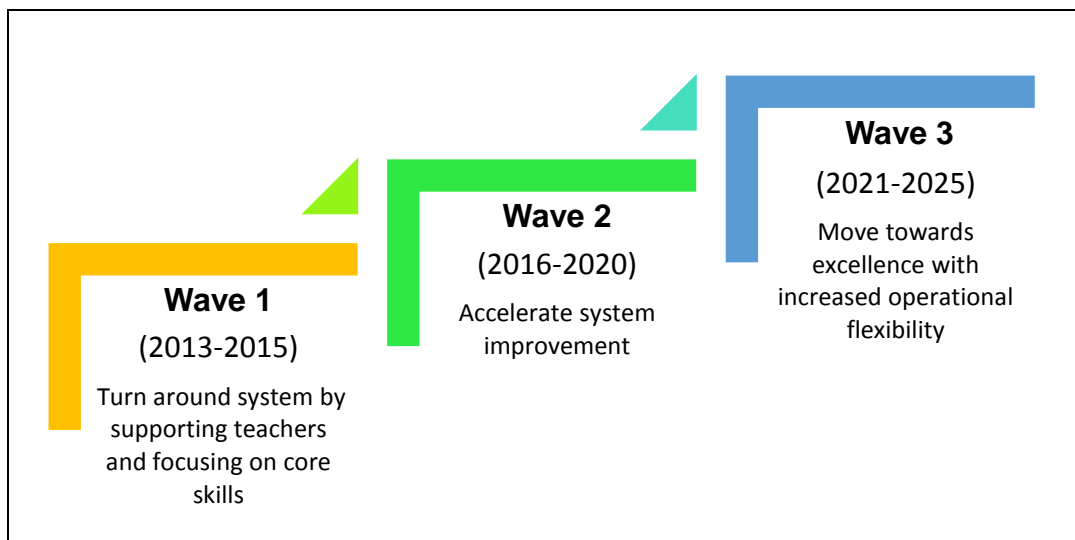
Wave 1

(2013-2015)

Turn around system by supporting teachers and focusing on core skills

Wave 2

(2016-2020)

Accelerate system improvement

Wave 3

(2021-2025)

Move towards excellence with increased operational flexibility